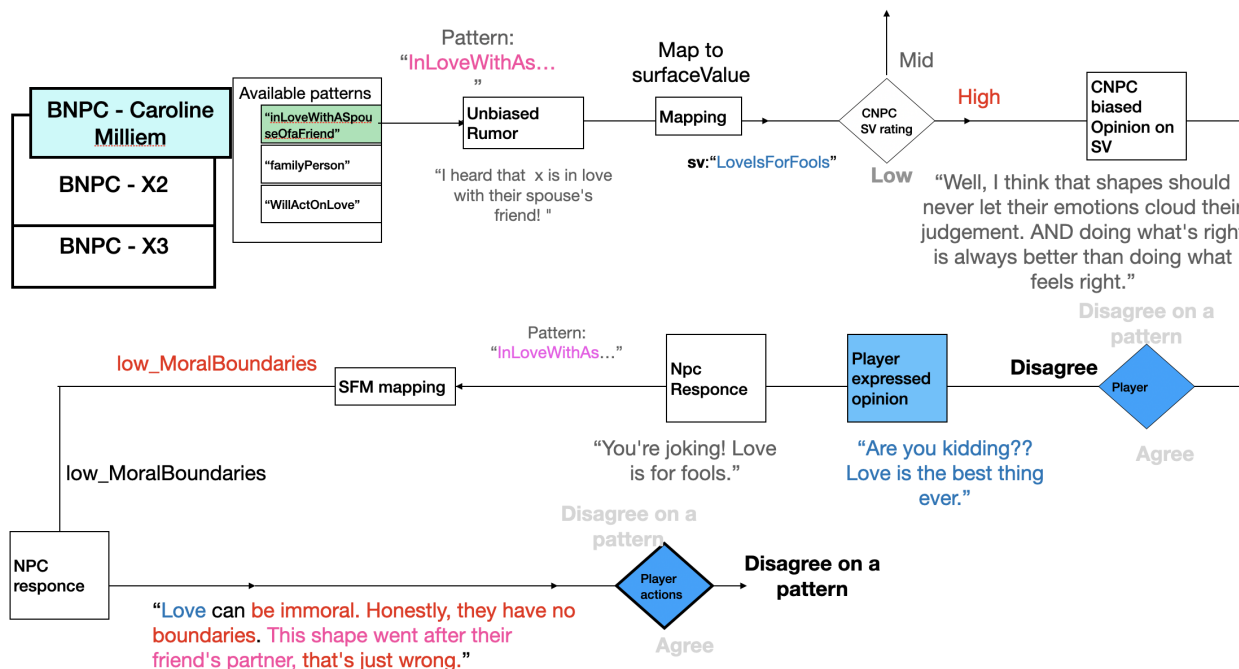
BNPC - Caroline Milliem

BNPC - X2

BNPC - X3

Available patterns

"inLoveWithASpouseOfaFriend"

"familyPerson"

"WillActOnLove"

Pattern: "InLoveWithAs… "

Unbiased Rumor

"I heard that x is in love with their spouse's friend! "

Map to surfaceValue

Mapping

sv:"LoveIsForFools"

Mid

CNPC SV rating

Low

High

CNPC biased Opinion on SV

"Well, I think that shapes should never let their emotions cloud their judgement. AND doing what's right is always better than doing what feels right."

low_MoralBoundaries

SFM mapping

Pattern: "InLoveWithAs…"

Npc Responce

"You're joking! Love is for fools."

Player expressed opinion

"Are you kidding?? Love is the best thing ever."

Disagree on a pattern

Disagree

Player

Agree

low_MoralBoundaries

NPC responce

"Love can be immoral. Honestly, they have no boundaries. This shape went after their friend's partner, that's just wrong."

Disagree on a pattern

Player actions

Agree

Disagree on a pattern